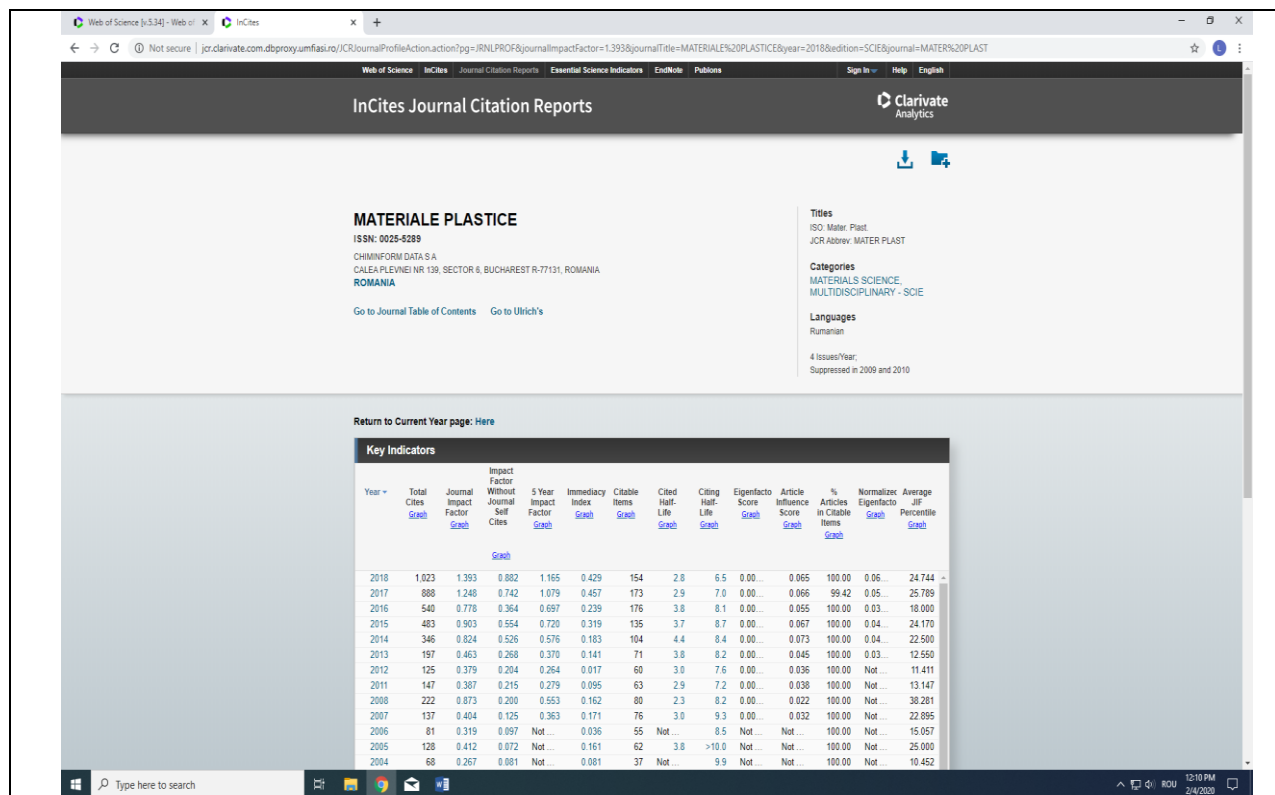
Web of Science [v.5.34] - Web of × InCites × +

Not secure | jcr.clarivate.com.dbproxy.umfiasi.ro/JCRJournalProfileAction.action?pg=JRNLPROF&journalImpactFactor=1.393&journalTitle=MATERIALE%20PLASTICE&year=2018&edition=SCIE&journal=MATER%20PLAST

Web of Science | InCites | Journal Citation Reports | Essential Science Indicators | EndNote | Publons | Sign In | Help | English

InCites Journal Citation Reports

Clarivate Analytics

MATERIALE PLASTICE
ISSN: 0025-5289
CHIMINFORM DATA S A
CALEA PLEVNEI NR 139, SECTOR 6, BUCHAREST R-77131, ROMANIA
ROMANIA

Go to Journal Table of Contents Go to Ulrich's

Titles
ISO: Mater. Plast.
JCR Abbrev: MATER PLAST

Categories
MATERIALS SCIENCE, MULTIDISCIPLINARY - SCIE

Languages
Rumanian

4 Issues/Year;
Suppressed in 2009 and 2010

Return to Current Year page: Here

Key Indicators

| Year | Total Cites Graph | Journal Impact Factor Graph | Impact Factor Without Journal Self Cites Graph | 5 Year Impact Factor Graph | Immediacy Index Graph | Citable Items Graph | Cited Half-Life Graph | Citing Half-Life Graph | Eigenfacto Score Graph | Article Influence Score Graph | % Articles in Citable Items Graph | Normalizec Eigenfacto Graph | Average JIF Percentile Graph |
|---|---|---|---|---|---|---|---|---|---|---|---|---|---|
| 2018 | 1,023 | 1.393 | 0.882 | 1.165 | 0.429 | 154 | 2.8 | 6.5 | 0.00... | 0.065 | 100.00 | 0.06... | 24.744 |
| 2017 | 888 | 1.248 | 0.742 | 1.079 | 0.457 | 173 | 2.9 | 7.0 | 0.00... | 0.066 | 99.42 | 0.05... | 25.789 |
| 2016 | 540 | 0.778 | 0.364 | 0.697 | 0.239 | 176 | 3.8 | 8.1 | 0.00... | 0.055 | 100.00 | 0.03... | 18.000 |
| 2015 | 483 | 0.903 | 0.554 | 0.720 | 0.319 | 135 | 3.7 | 8.7 | 0.00... | 0.067 | 100.00 | 0.04... | 24.170 |
| 2014 | 346 | 0.824 | 0.526 | 0.576 | 0.183 | 104 | 4.4 | 8.4 | 0.00... | 0.073 | 100.00 | 0.04... | 22.500 |
| 2013 | 197 | 0.463 | 0.268 | 0.370 | 0.141 | 71 | 3.8 | 8.2 | 0.00... | 0.045 | 100.00 | 0.03... | 12.550 |
| 2012 | 125 | 0.379 | 0.204 | 0.264 | 0.017 | 60 | 3.0 | 7.6 | 0.00... | 0.036 | 100.00 | Not ... | 11.411 |
| 2011 | 147 | 0.387 | 0.215 | 0.279 | 0.095 | 63 | 2.9 | 7.2 | 0.00... | 0.038 | 100.00 | Not ... | 13.147 |
| 2008 | 222 | 0.873 | 0.200 | 0.553 | 0.162 | 80 | 2.3 | 8.2 | 0.00... | 0.022 | 100.00 | Not ... | 38.281 |
| 2007 | 137 | 0.404 | 0.125 | 0.363 | 0.171 | 76 | 3.0 | 9.3 | 0.00... | 0.032 | 100.00 | Not ... | 22.895 |
| 2006 | 81 | 0.319 | 0.097 | Not ... | 0.036 | 55 | Not ... | 8.5 | Not ... | Not ... | 100.00 | Not ... | 15.057 |
| 2005 | 128 | 0.412 | 0.072 | Not ... | 0.161 | 62 | 3.8 | >10.0 | Not ... | Not ... | 100.00 | Not ... | 25.000 |
| 2004 | 68 | 0.267 | 0.081 | Not ... | 0.081 | 37 | Not ... | 9.9 | Not ... | Not ... | 100.00 | Not ... | 10.452 |

Type here to search

ROU 12:10 PM 2/4/2020